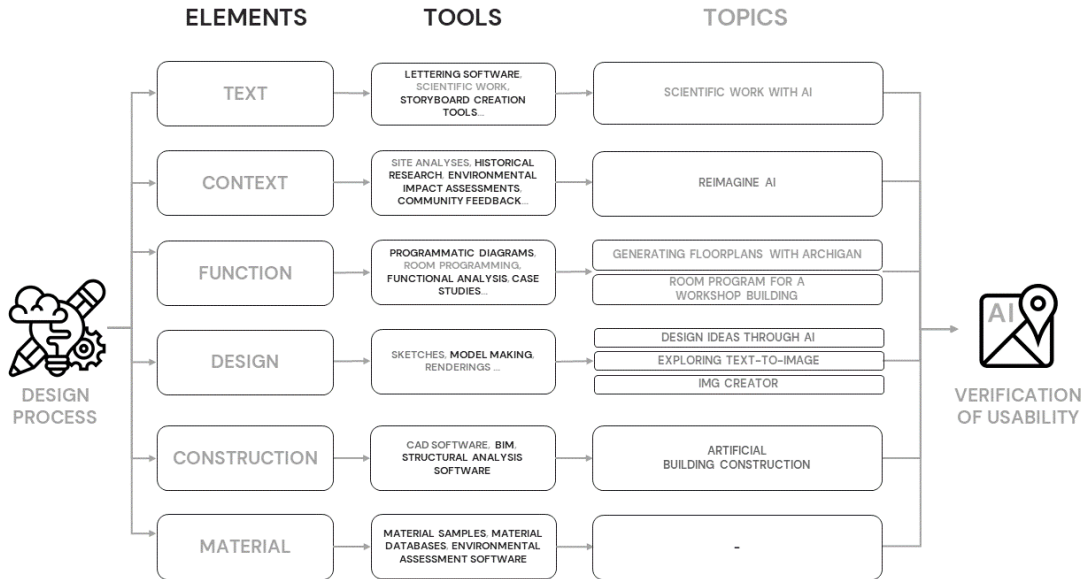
ELEMENTS

TOOLS

TOPICS

DESIGN PROCESS

TEXT

LETTERING SOFTWARE, SCIENTIFIC WORK, STORYBOARD CREATION TOOLS...

SCIENTIFIC WORK WITH AI

CONTEXT

SITE ANALYSES, HISTORICAL RESEARCH, ENVIRONMENTAL IMPACT ASSESSMENTS, COMMUNITY FEEDBACK...

REIMAGINE AI

FUNCTION

PROGRAMMATIC DIAGRAMS, ROOM PROGRAMMING, FUNCTIONAL ANALYSIS, CASE STUDIES...

GENERATING FLOORPLANS WITH ARCHIGAN

ROOM PROGRAM FOR A WORKSHOP BUILDING

DESIGN

SKETCHES, MODEL MAKING, RENDERINGS ...

DESIGN IDEAS THROUGH AI

EXPLORING TEXT-TO-IMAGE

IMG CREATOR

CONSTRUCTION

CAD SOFTWARE, BIM, STRUCTURAL ANALYSIS SOFTWARE

ARTIFICIAL BUILDING CONSTRUCTION

MATERIAL

MATERIAL SAMPLES, MATERIAL DATABASES, ENVIRONMENTAL ASSESSMENT SOFTWARE

-

AI

VERIFICATION OF USABILITY